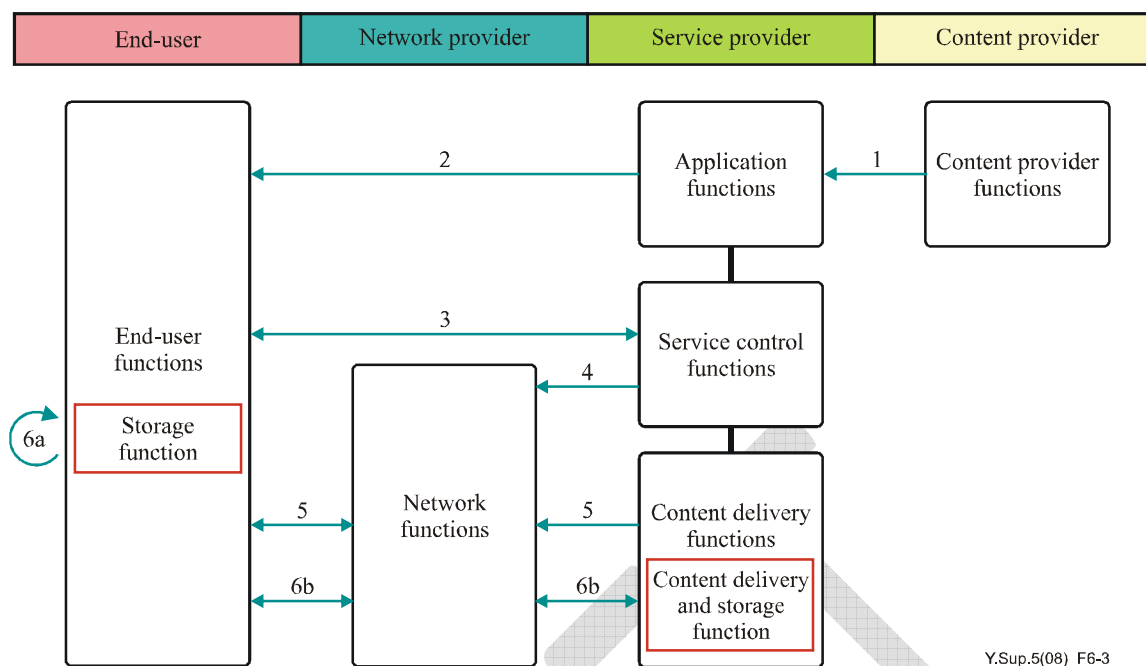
| End-user | Network provider | Service provider | Content provider |
|---|---|---|---|

2

Application functions

1

Content provider functions

End-user functions

3

Service control functions

4

6a

Storage function

Network functions

5

5

Content delivery functions

6b

6b

Content delivery and storage function

Y.Sup.5(08)_F6-3